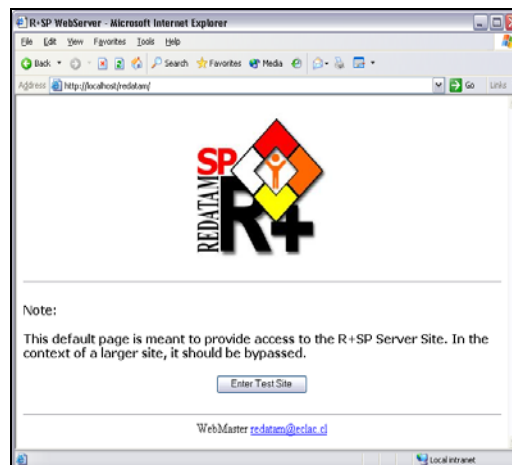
R+SP WebServer - Microsoft Internet Explorer
File Edit View Favorites Tools Help
Back Search Favorites Media
Address http://localhost/redatam/
Go Links

SP
REDATAM
R+

Note:

This default page is meant to provide access to the R+SP Server Site. In the context of a larger site, it should be bypassed.

Enter Test Site

WebMaster redatam@eclac.cl

Local intranet